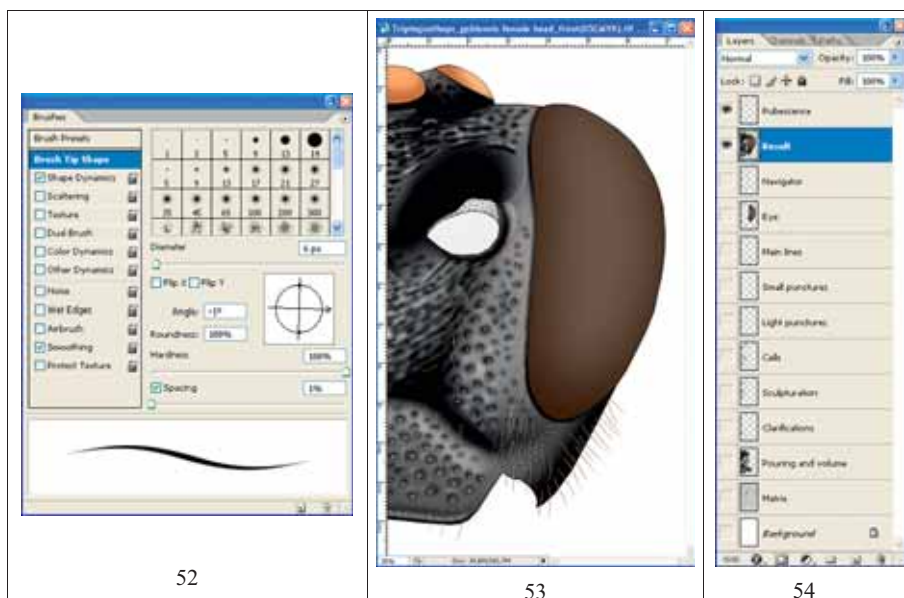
Brushes

Brush Presets

Brush Tip Shape

Shape Dynamics

Scattering

Texture

Dual Brush

Color Dynamics

Other Dynamics

Noise

Wet Edges

Airbrush

Smoothing

Protect Texture

1 3 5 9 13 19

5 9 13 17 21 27

35 45 65 100 200 300

Diameter 6 px

Flip X Flip Y

Angle: -17°

Roundness: 100%

Hardness 100%

Spacing 1%

52

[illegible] female head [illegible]

53

Layers Channels Paths

Normal Opacity: 100%

Lock: Fill: 100%

Pubescence

Result

Navigator

Eye

Main lines

Small punctures

Light punctures

Cells

Sculpturation

Clarifications

Pouring and volume

Matrix

Background

54